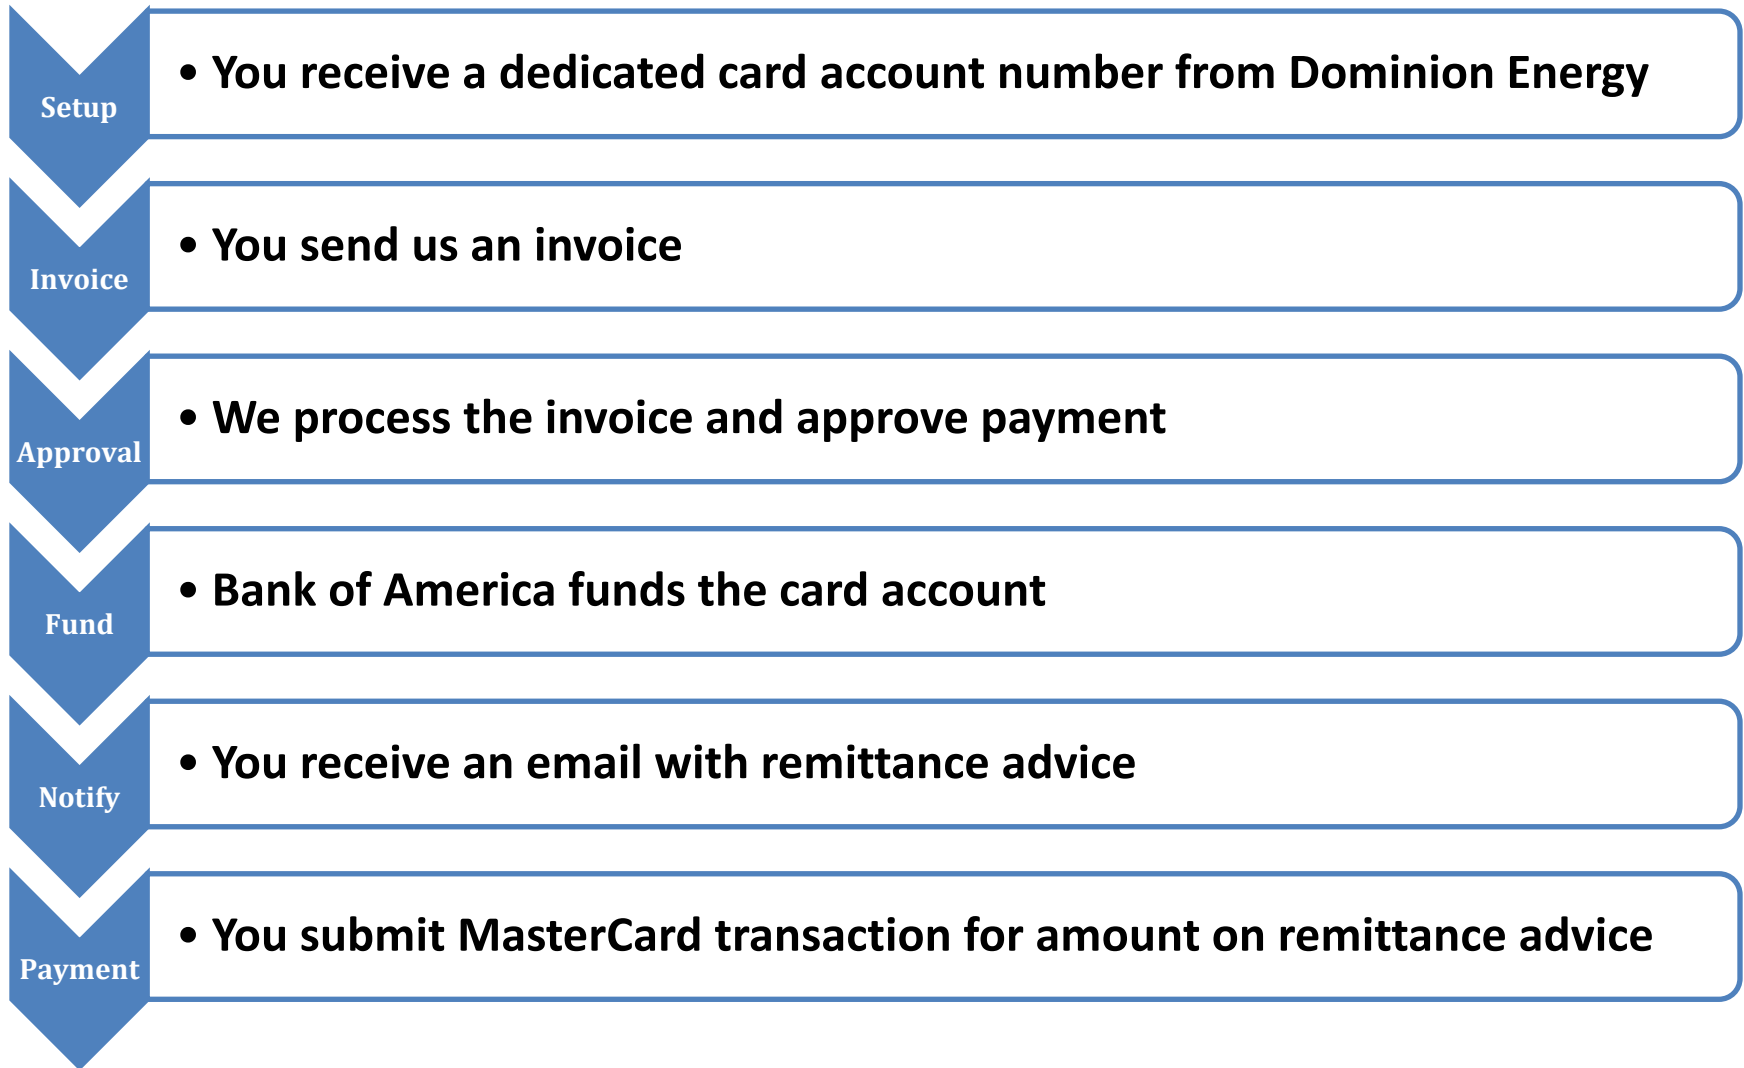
Setup
• You receive a dedicated card account number from Dominion Energy

Invoice
• You send us an invoice

Approval
• We process the invoice and approve payment

Fund
• Bank of America funds the card account

Notify
• You receive an email with remittance advice

Payment
• You submit MasterCard transaction for amount on remittance advice